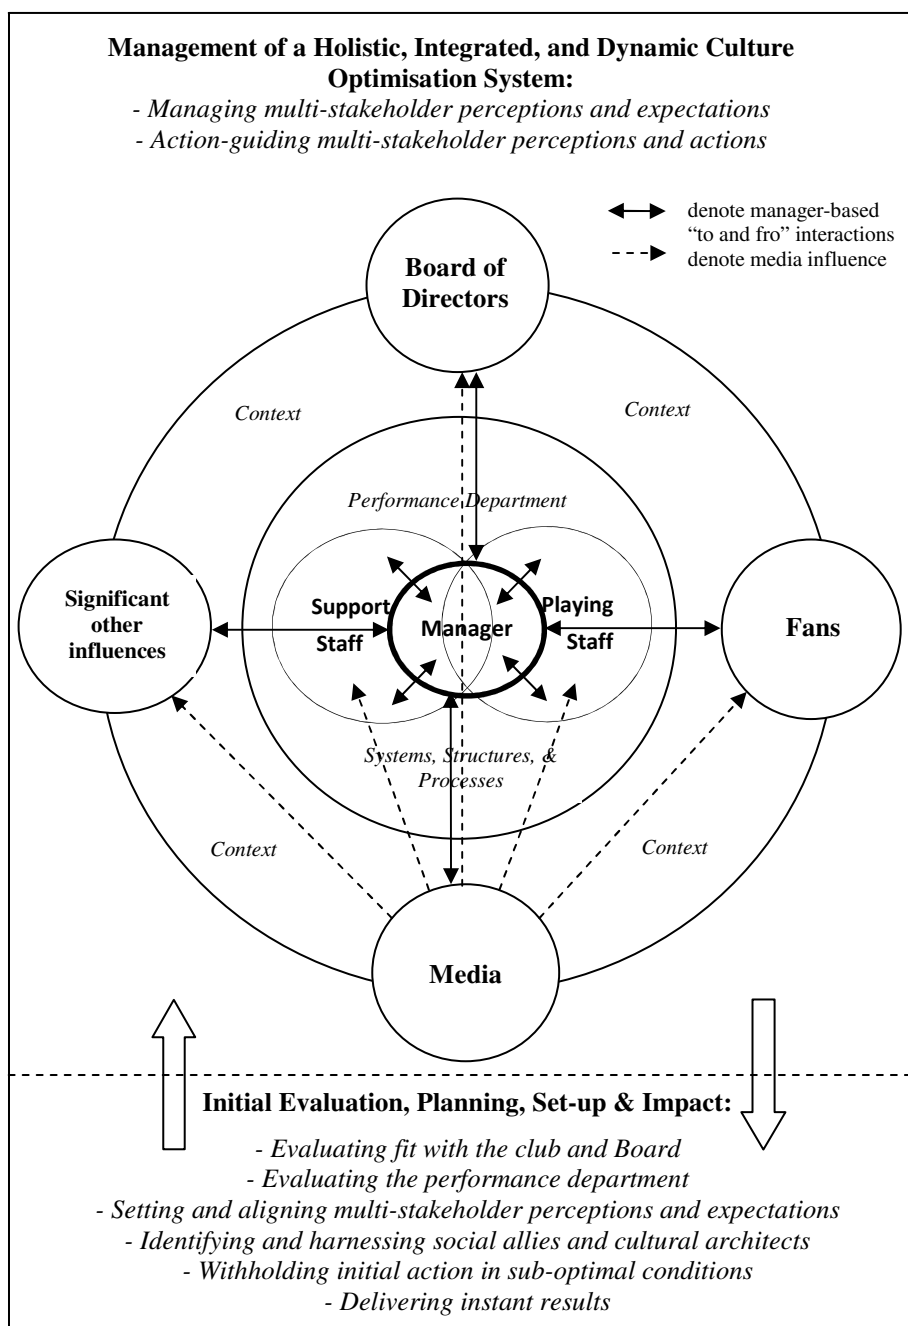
**Management of a Holistic, Integrated, and Dynamic Culture Optimisation System:**

*- Managing multi-stakeholder perceptions and expectations*
*- Action-guiding multi-stakeholder perceptions and actions*

denote manager-based "to and fro" interactions
denote media influence

Board of Directors

Context

Context

Performance Department

Significant other influences

Support Staff

Manager

Playing Staff

Fans

Systems, Structures, & Processes

Context

Context

Media

**Initial Evaluation, Planning, Set-up & Impact:**

*- Evaluating fit with the club and Board*
*- Evaluating the performance department*
*- Setting and aligning multi-stakeholder perceptions and expectations*
*- Identifying and harnessing social allies and cultural architects*
*- Withholding initial action in sub-optimal conditions*
*- Delivering instant results*